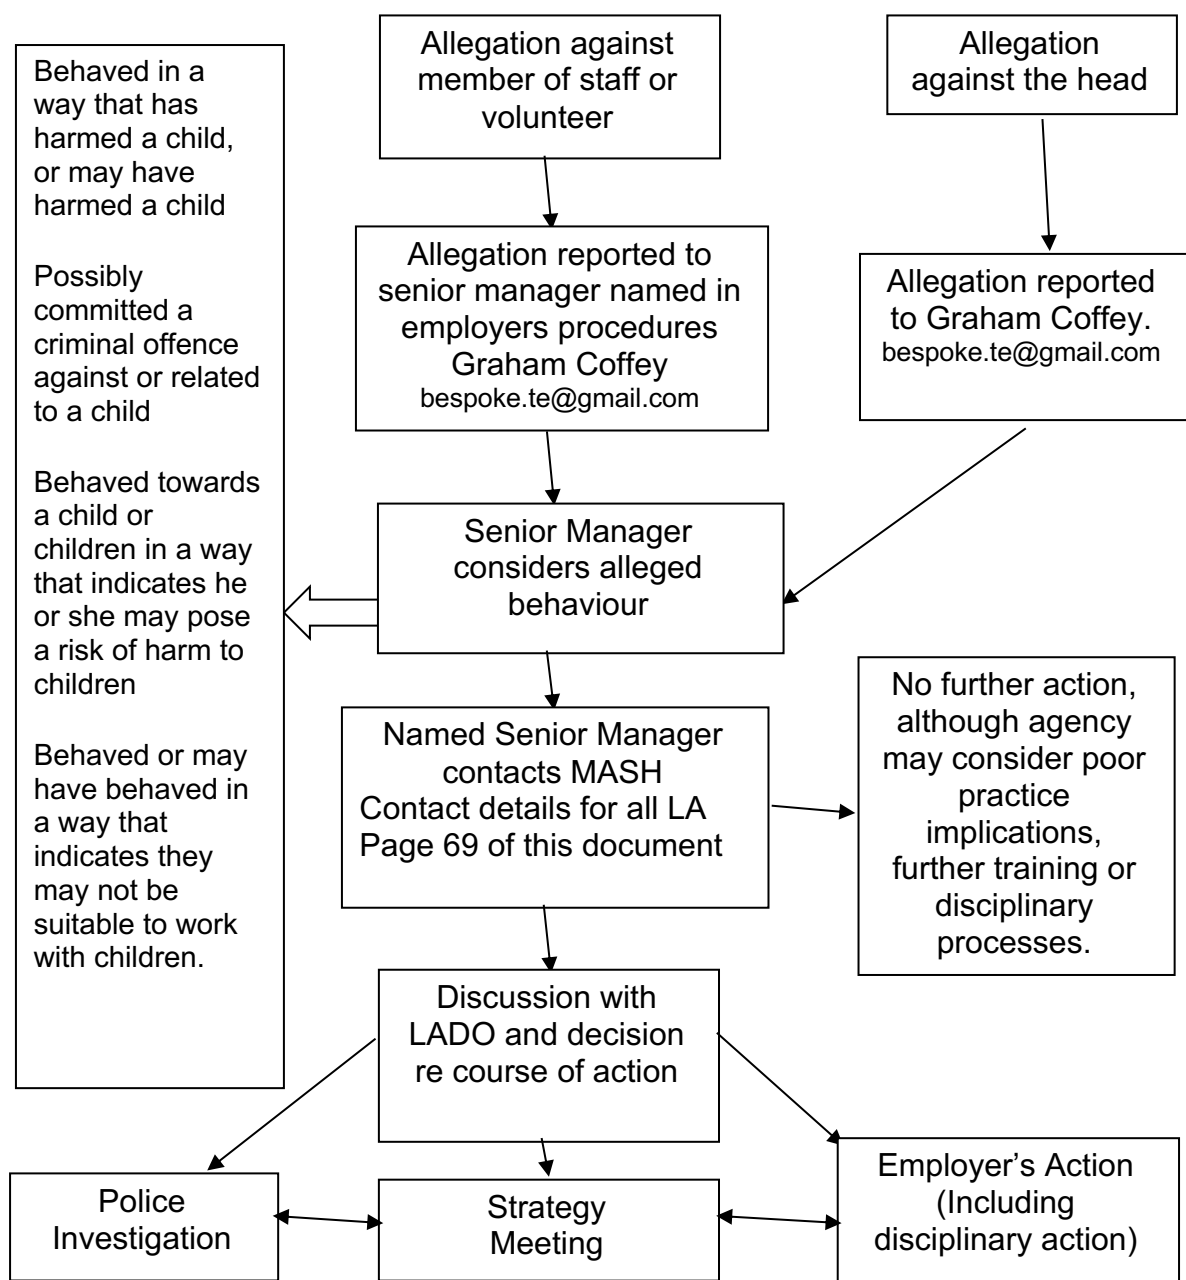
Allegation against member of staff or volunteer

Allegation against the head

Behaved in a way that has harmed a child, or may have harmed a child

Possibly committed a criminal offence against or related to a child

Behaved towards a child or children in a way that indicates he or she may pose a risk of harm to children

Behaved or may have behaved in a way that indicates they may not be suitable to work with children.

Allegation reported to senior manager named in employers procedures Graham Coffey bespoke.te@gmail.com

Allegation reported to Graham Coffey. bespoke.te@gmail.com

Senior Manager considers alleged behaviour

Named Senior Manager contacts MASH Contact details for all LA Page 69 of this document

No further action, although agency may consider poor practice implications, further training or disciplinary processes.

Discussion with LADO and decision re course of action

Police Investigation

Strategy Meeting

Employer's Action (Including disciplinary action)